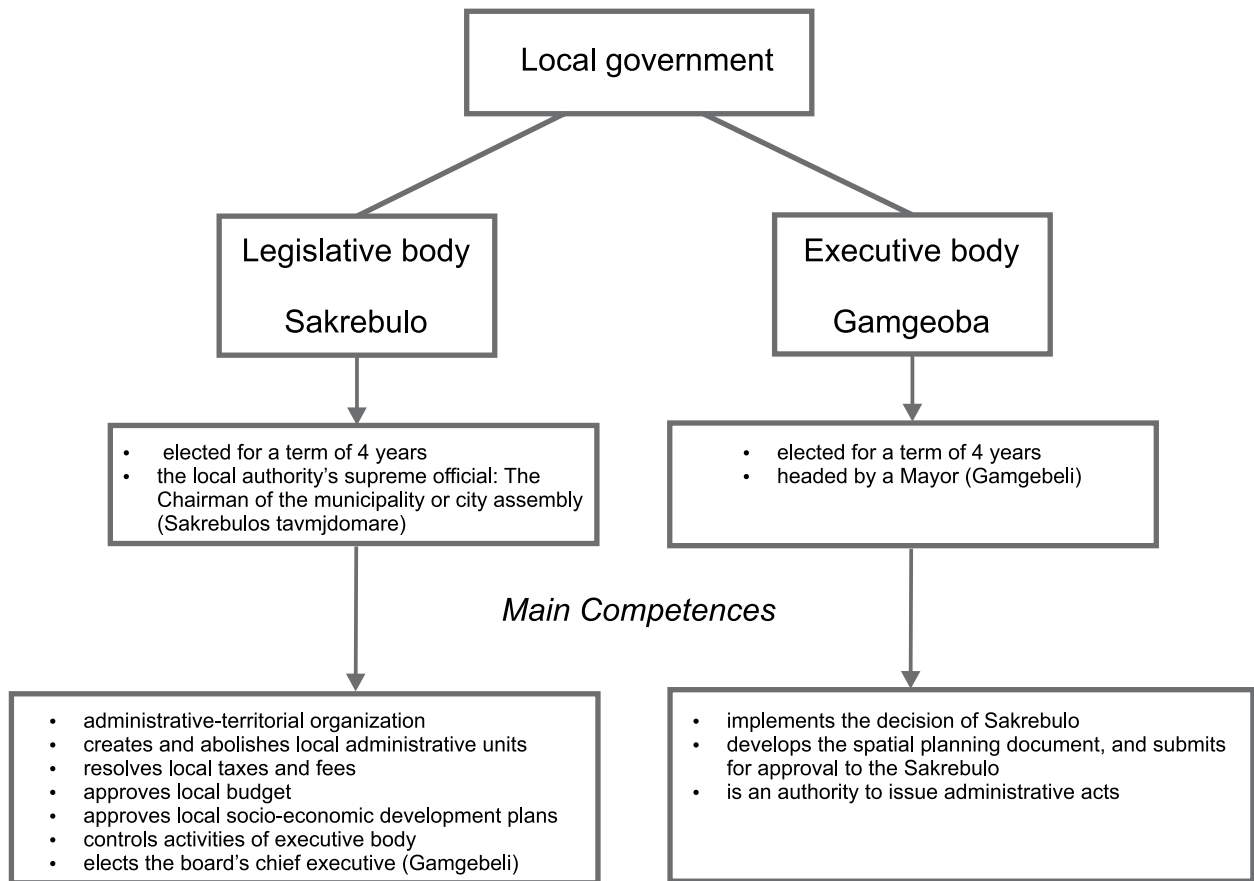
Local government

Legislative body

Sakrebulo

Executive body

Gamgeoba

- elected for a term of 4 years
- the local authority's supreme official: The Chairman of the municipality or city assembly (Sakrebulos tavmjdomare)

- elected for a term of 4 years
- headed by a Mayor (Gamgebeli)

*Main Competences*

- administrative-territorial organization
- creates and abolishes local administrative units
- resolves local taxes and fees
- approves local budget
- approves local socio-economic development plans
- controls activities of executive body
- elects the board's chief executive (Gamgebeli)

- implements the decision of Sakrebulo
- develops the spatial planning document, and submits for approval to the Sakrebulo
- is an authority to issue administrative acts